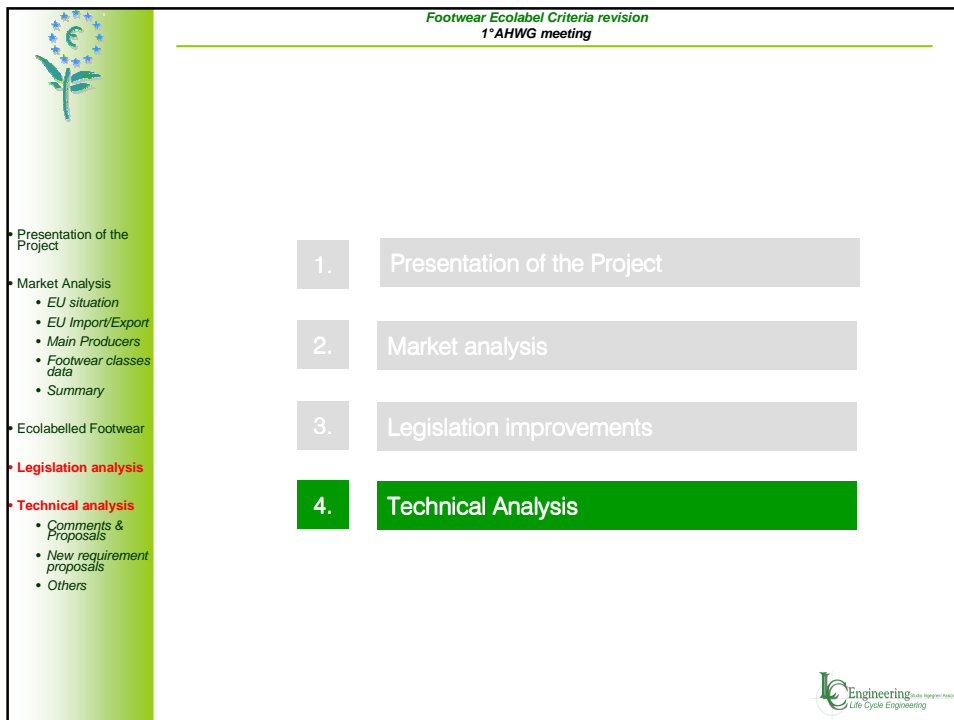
Footwear Ecolabel Criteria revision
1°AHWG meeting

• Presentation of the Project

• Market Analysis
• EU situation
• EU Import/Export
• Main Producers
• Footwear classes data
• Summary

• Ecolabelled Footwear

• Legislation analysis

• Technical analysis
• Comments & Proposals
• New requirement proposals
• Others

1. Presentation of the Project

2. Market analysis

3. Legislation improvements

4. Technical Analysis

LC Engineering Studio Ingegneri Associati
Life Cycle Engineering